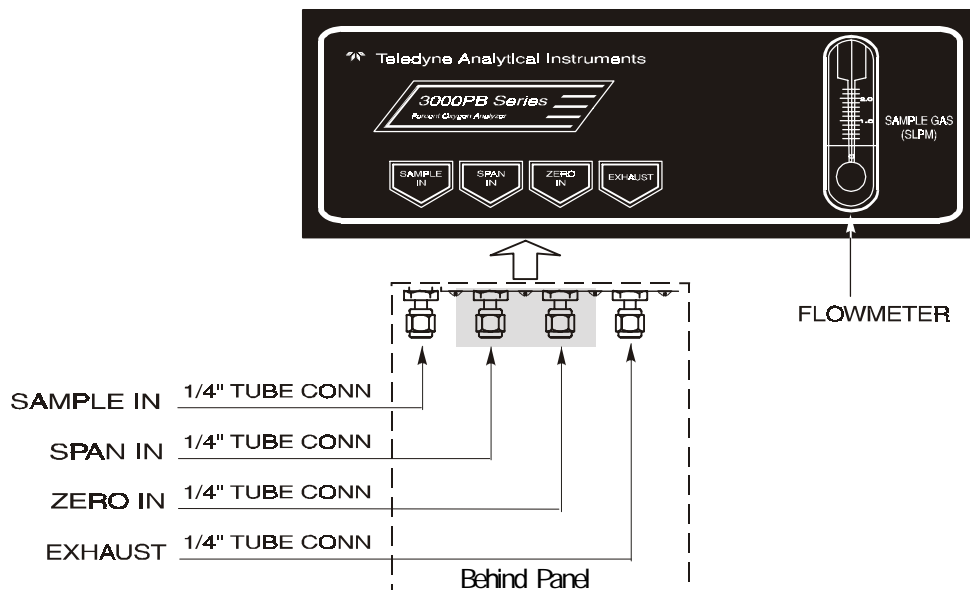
Teledyne Analytical Instruments

3000PB Series

Percent Oxygen Analyzer

SAMPLE IN

SPAN IN

ZERO IN

EXHAUST

2.0

1.0

SAMPLE GAS (SLPM)

FLOWMETER

SAMPLE IN 1/4" TUBE CONN

SPAN IN 1/4" TUBE CONN

ZERO IN 1/4" TUBE CONN

EXHAUST 1/4" TUBE CONN

Behind Panel